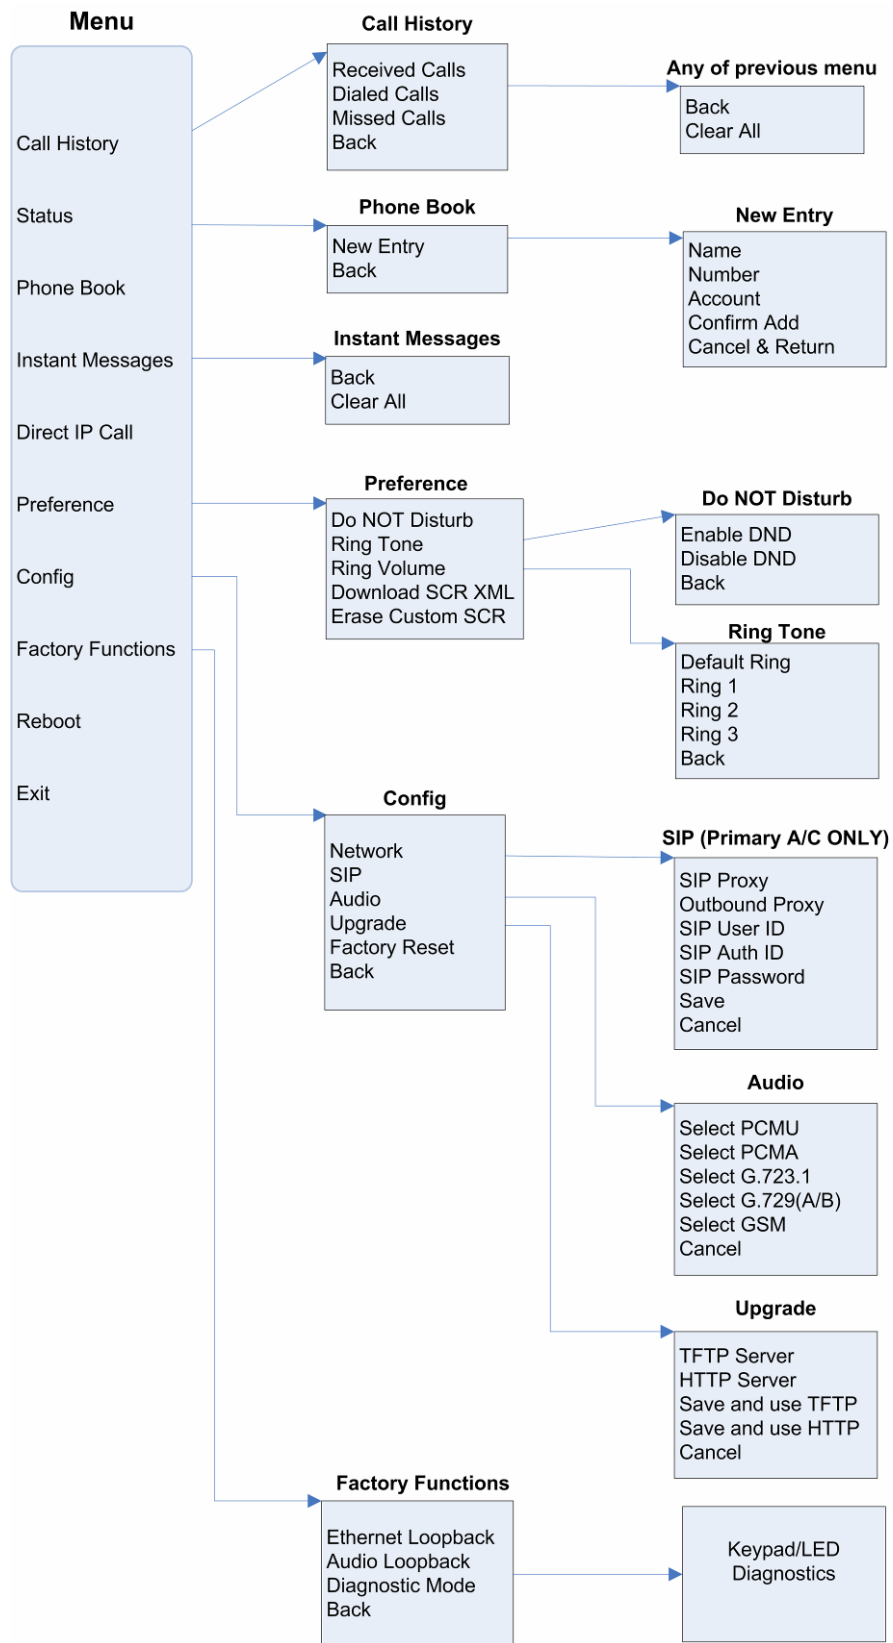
Menu

Call History
Status
Phone Book
Instant Messages
Direct IP Call
Preference
Config
Factory Functions
Reboot
Exit

Call History

Received Calls
Dialed Calls
Missed Calls
Back

Any of previous menu

Back
Clear All

Phone Book

New Entry
Back

New Entry

Name
Number
Account
Confirm Add
Cancel & Return

Instant Messages

Back
Clear All

Preference

Do NOT Disturb
Ring Tone
Ring Volume
Download SCR XML
Erase Custom SCR

Do NOT Disturb

Enable DND
Disable DND
Back

Ring Tone

Default Ring
Ring 1
Ring 2
Ring 3
Back

Config

Network
SIP
Audio
Upgrade
Factory Reset
Back

SIP (Primary A/C ONLY)

SIP Proxy
Outbound Proxy
SIP User ID
SIP Auth ID
SIP Password
Save
Cancel

Audio

Select PCMU
Select PCMA
Select G.723.1
Select G.729(A/B)
Select GSM
Cancel

Upgrade

TFTP Server
HTTP Server
Save and use TFTP
Save and use HTTP
Cancel

Factory Functions

Ethernet Loopback
Audio Loopback
Diagnostic Mode
Back

Keypad/LED Diagnostics